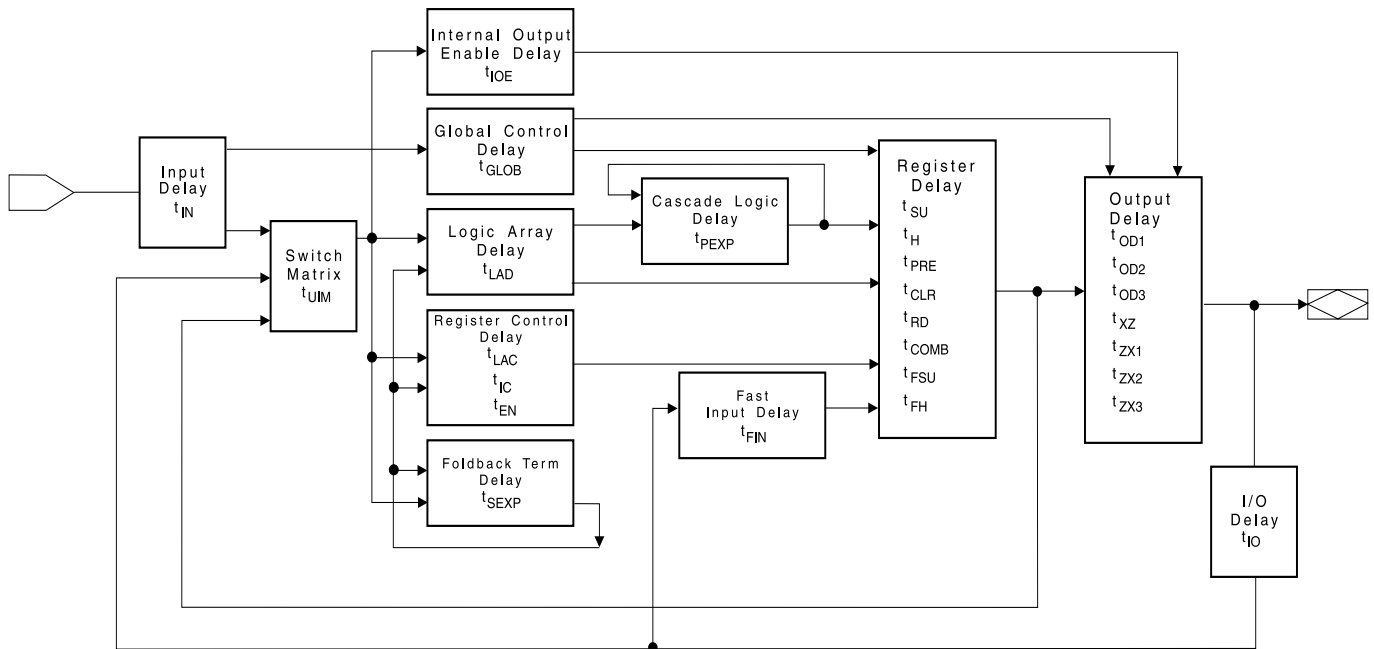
Internal Output Enable Delay
$t_{IOE}$

Global Control Delay
$t_{GLOB}$

Input Delay
$t_{IN}$

Cascade Logic Delay
$t_{PEXP}$

Register Delay
$t_{SU}$
$t_{H}$
$t_{PRE}$
$t_{CLR}$
$t_{RD}$
$t_{COMB}$
$t_{FSU}$
$t_{FH}$

Output Delay
$t_{OD1}$
$t_{OD2}$
$t_{OD3}$
$t_{XZ}$
$t_{ZX1}$
$t_{ZX2}$
$t_{ZX3}$

Switch Matrix
$t_{UIM}$

Logic Array Delay
$t_{LAD}$

Register Control Delay
$t_{LAC}$
$t_{IC}$
$t_{EN}$

Fast Input Delay
$t_{FIN}$

Foldback Term Delay
$t_{SEXP}$

I/O Delay
$t_{IO}$